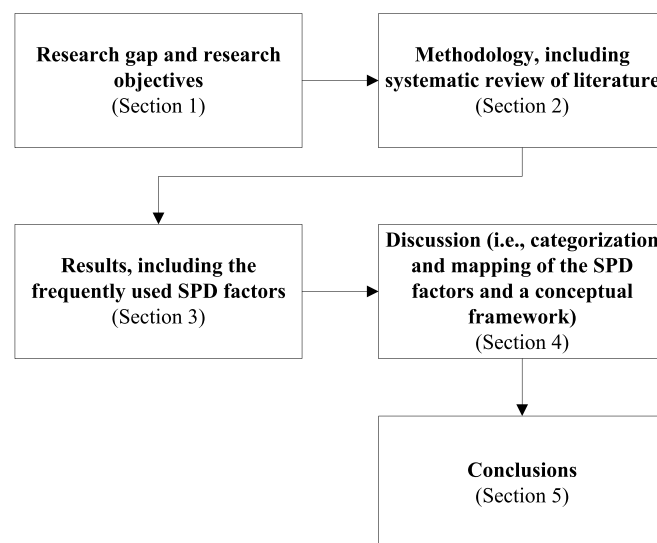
Research gap and research objectives
(Section 1)

Methodology, including systematic review of literature
(Section 2)

Results, including the frequently used SPD factors
(Section 3)

Discussion (i.e., categorization and mapping of the SPD factors and a conceptual framework)
(Section 4)

Conclusions
(Section 5)